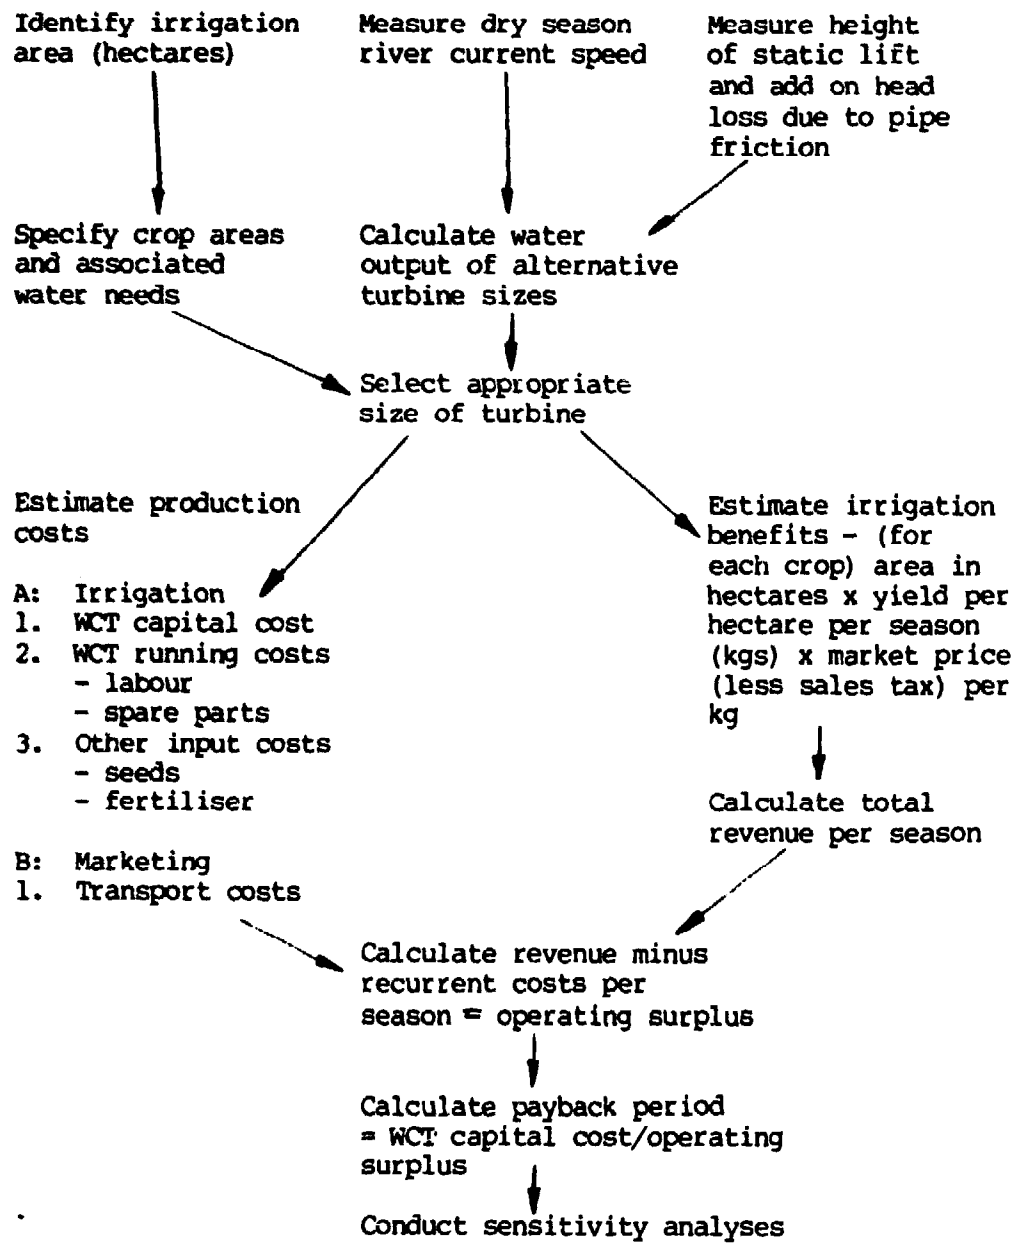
Identify irrigation area (hectares)

Measure dry season river current speed

Measure height of static lift and add on head loss due to pipe friction

Specify crop areas and associated water needs

Calculate water output of alternative turbine sizes

Select appropriate size of turbine

Estimate production costs

A: Irrigation
1. WCT capital cost
2. WCT running costs
- labour
- spare parts
3. Other input costs
- seeds
- fertiliser

B: Marketing
1. Transport costs

Estimate irrigation benefits - (for each crop) area in hectares x yield per hectare per season (kgs) x market price (less sales tax) per kg

Calculate total revenue per season

Calculate revenue minus recurrent costs per season = operating surplus

Calculate payback period = WCT capital cost/operating surplus

Conduct sensitivity analyses